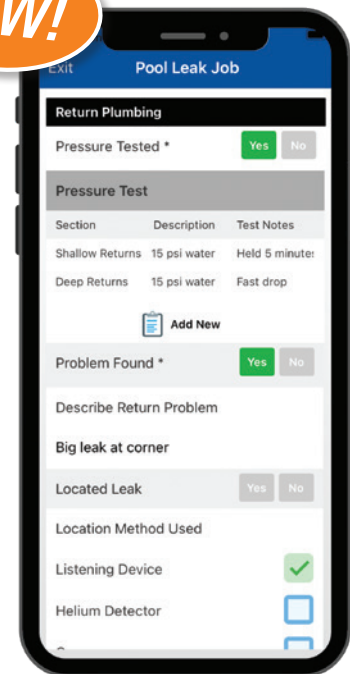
W!

Exit Pool Leak Job

Return Plumbing

Pressure Tested * Yes No

Pressure Test

| Section | Description | Test Notes |
|---|---|---|
| Shallow Returns | 15 psi water | Held 5 minute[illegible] |
| Deep Returns | 15 psi water | Fast drop |

Add New

Problem Found * Yes No

Describe Return Problem

Big leak at corner

Located Leak Yes No

Location Method Used

Listening Device

Helium Detector

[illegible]